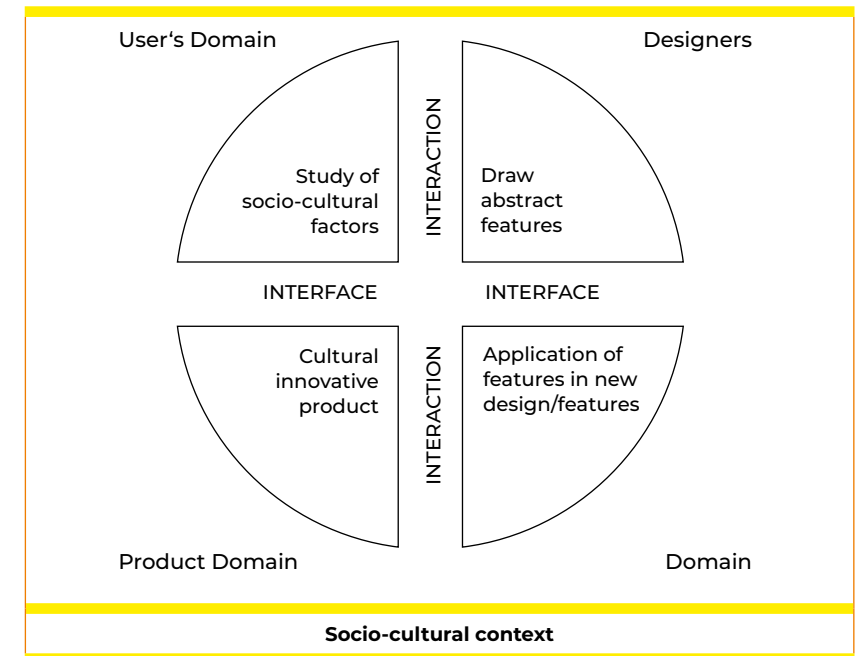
User‘s Domain

Designers

Study of socio-cultural factors

INTERACTION

Draw abstract features

INTERFACE

INTERFACE

Cultural innovative product

INTERACTION

Application of features in new design/features

Product Domain

Domain

Socio-cultural context